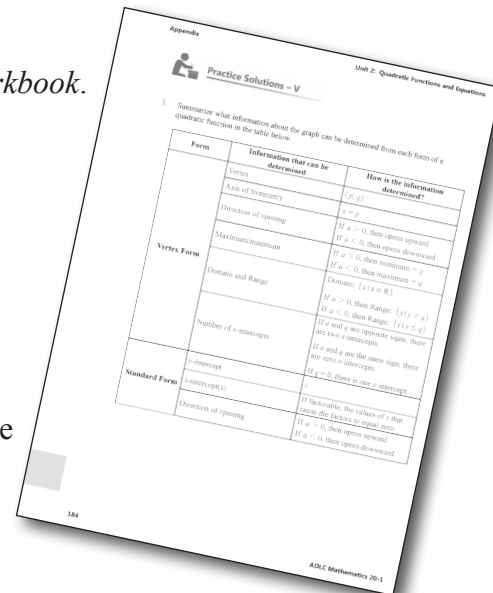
rkbook.

e

Appendix

Unit 2: Quadratic Functions and Equations

Practice Solutions – V

1. Summarize what information about the graph can be determined from each form of a quadratic function in the table below.

| Form | Information that can be determined | How is the information determined? |
|---|---|---|
| Vertex Form | Vertex | $(p, q)$ |
| | Axis of Symmetry | $x = p$ |
| | Direction of opening | If $a > 0$, then opens upward If $a < 0$, then opens downward |
| | Maximum/minimum | If $a > 0$, then minimum = $q$ If $a < 0$, then maximum = $q$ |
| | Domain and Range | Domain: $\{x \mid x \in R\}$ If $a > 0$, then Range: $\{y \mid y \geq q\}$ If $a < 0$, then Range: $\{y \mid y \leq q\}$ |
| | Number of $x$-intercepts | If $a$ and $q$ are opposite signs, there are two $x$-intercepts. If $a$ and $q$ are the same sign, there are zero $x$-intercepts. If $q = 0$, there is one $x$-intercept |
| Standard Form | $y$-intercept | $c$ |
| | $x$-intercept(s) | If factorable, the values of $x$ that cause the factors to equal zero |
| | Direction of opening | If $a > 0$, then opens upward If $a < 0$, then opens downward |

184

ADLC Mathematics 20-1